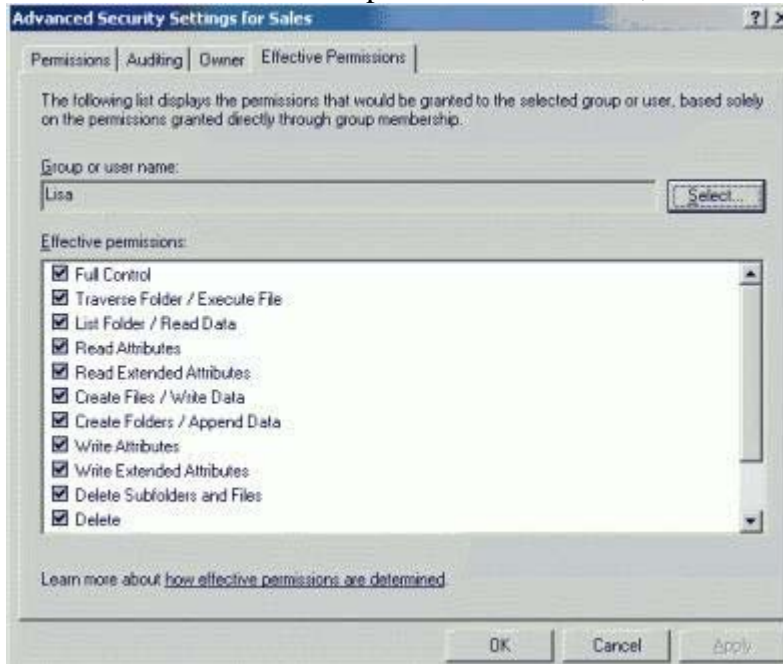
Advanced Security Settings for Sales

?| ×

Permissions | Auditing | Owner | Effective Permissions

The following list displays the permissions that would be granted to the selected group or user, based solely on the permissions granted directly through group membership.

Group or user name:

Lisa

Select...

Effective permissions:

☑ Full Control
☑ Traverse Folder / Execute File
☑ List Folder / Read Data
☑ Read Attributes
☑ Read Extended Attributes
☑ Create Files / Write Data
☑ Create Folders / Append Data
☑ Write Attributes
☑ Write Extended Attributes
☑ Delete Subfolders and Files
☑ Delete

Learn more about how effective permissions are determined.

OK

Cancel

Apply